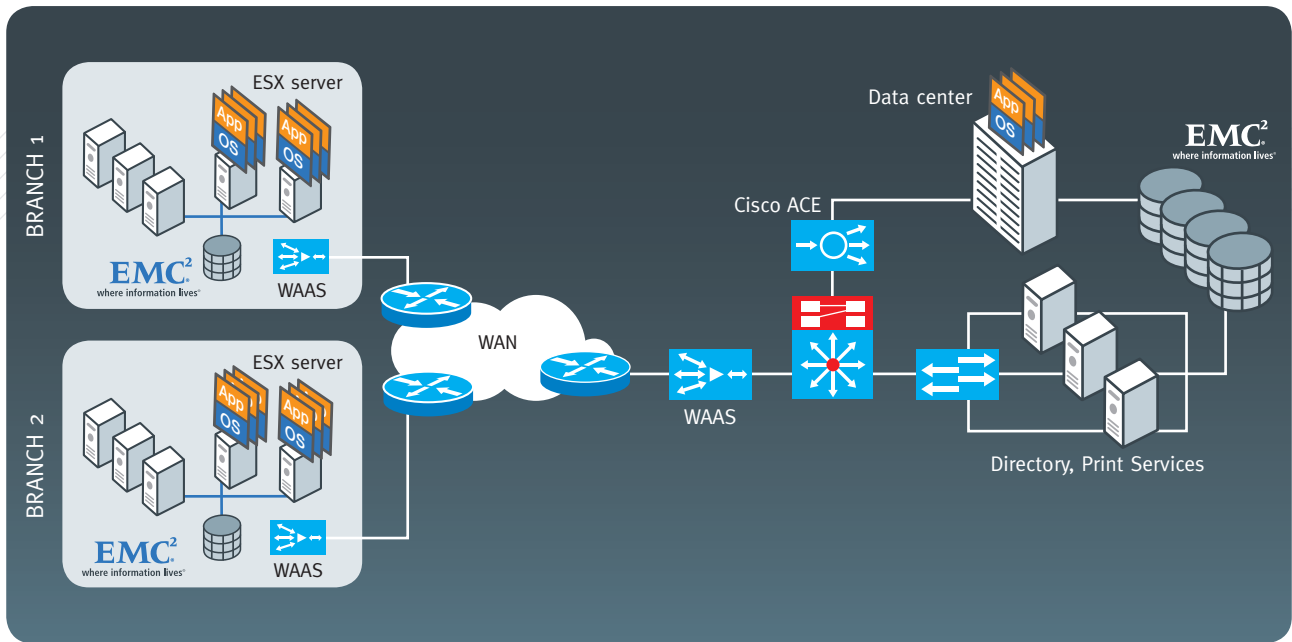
BRANCH 1

ESX server

App
OS
App
OS

EMC$^2$
where information lives®

WAAS

BRANCH 2

ESX server

App
OS
App
OS

EMC$^2$
where information lives®

WAAS

WAN

WAAS

Cisco ACE

Data center

App
OS

EMC$^2$
where information lives®

Directory, Print Services